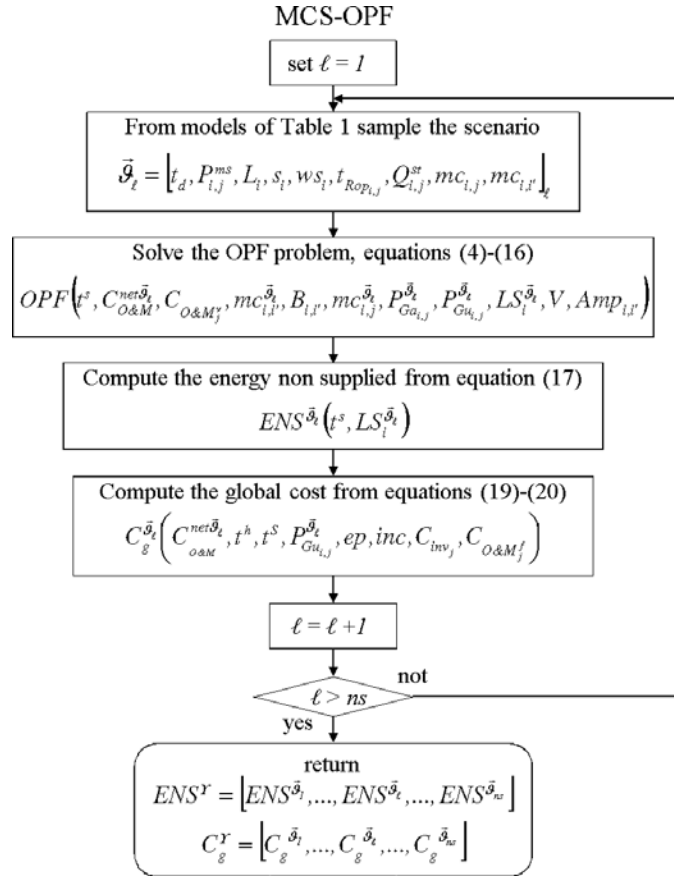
MCS-OPF

set $\ell = 1$

From models of Table 1 sample the scenario

$\vec{\vartheta}_\ell = \left[ t_d, P_{i,j}^{ms}, L_i, s_i, ws_i, t_{Rop_{i,j}}, Q_{i,j}^{st}, mc_{i,j}, mc_{i,i'} \right]_\ell$

Solve the OPF problem, equations (4)-(16)

$OPF\left( t^s, C_{O\&M}^{net\vec{\vartheta}_\ell}, C_{O\&M_j^y}, mc_{i,i'}^{\vec{\vartheta}_\ell}, B_{i,i'}, mc_{i,j}^{\vec{\vartheta}_\ell}, P_{Ga_{i,j}}^{\vec{\vartheta}_\ell}, P_{Gu_{i,j}}^{\vec{\vartheta}_\ell}, LS_i^{\vec{\vartheta}_\ell}, V, Amp_{i,i'} \right)$

Compute the energy non supplied from equation (17)

$ENS^{\vec{\vartheta}_\ell}\left( t^s, LS_i^{\vec{\vartheta}_\ell} \right)$

Compute the global cost from equations (19)-(20)

$C_g^{\vec{\vartheta}_\ell}\left( C_{O\&M}^{net\vec{\vartheta}_\ell}, t^h, t^S, P_{Gu_{i,j}}^{\vec{\vartheta}_\ell}, ep, inc, C_{inv_j}, C_{O\&M_j^f} \right)$

$\ell = \ell + 1$

$\ell > ns$

not

yes

return

$ENS^Y = \left[ ENS^{\vec{\vartheta}_1}, ..., ENS^{\vec{\vartheta}_\ell}, ..., ENS^{\vec{\vartheta}_{ns}} \right]$

$C_g^Y = \left[ C_g^{\vec{\vartheta}_1}, ..., C_g^{\vec{\vartheta}_\ell}, ..., C_g^{\vec{\vartheta}_{ns}} \right]$